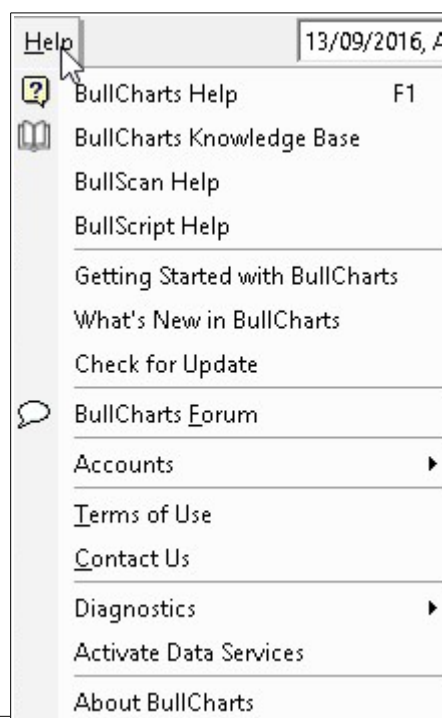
Help 13/09/2016, A

BullCharts Help F1
BullCharts Knowledge Base
BullScan Help
BullScript Help
Getting Started with BullCharts
What's New in BullCharts
Check for Update
BullCharts Forum
Accounts
Terms of Use
Contact Us
Diagnostics
Activate Data Services
About BullCharts